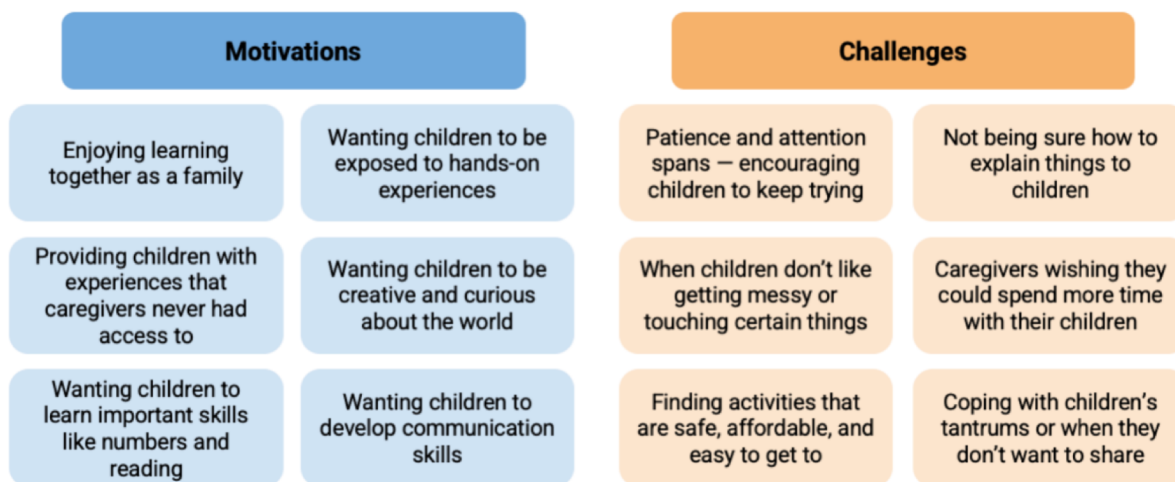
Motivations

Enjoying learning together as a family

Wanting children to be exposed to hands-on experiences

Providing children with experiences that caregivers never had access to

Wanting children to be creative and curious about the world

Wanting children to learn important skills like numbers and reading

Wanting children to develop communication skills

Challenges

Patience and attention spans — encouraging children to keep trying

Not being sure how to explain things to children

When children don't like getting messy or touching certain things

Caregivers wishing they could spend more time with their children

Finding activities that are safe, affordable, and easy to get to

Coping with children's tantrums or when they don't want to share